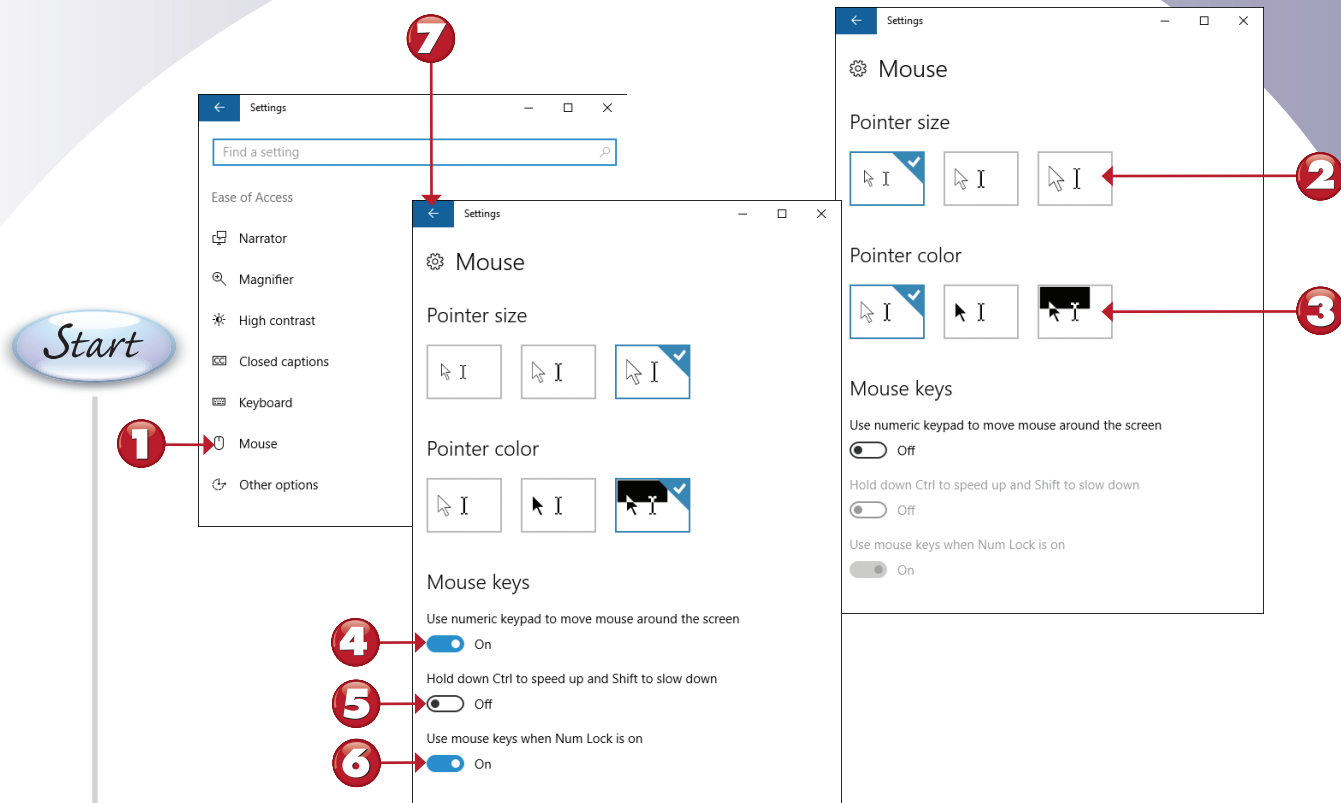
7

Settings

Find a setting

Ease of Access

Narrator

Magnifier

High contrast

Closed captions

Keyboard

Mouse

Other options

Start

1

Settings

Mouse

Pointer size

Pointer color

Mouse keys

Use numeric keypad to move mouse around the screen

4

On

Hold down Ctrl to speed up and Shift to slow down

5

Off

Use mouse keys when Num Lock is on

6

On

Settings

Mouse

Pointer size

2

Pointer color

3

Mouse keys

Use numeric keypad to move mouse around the screen

Off

Hold down Ctrl to speed up and Shift to slow down

Off

Use mouse keys when Num Lock is on

On